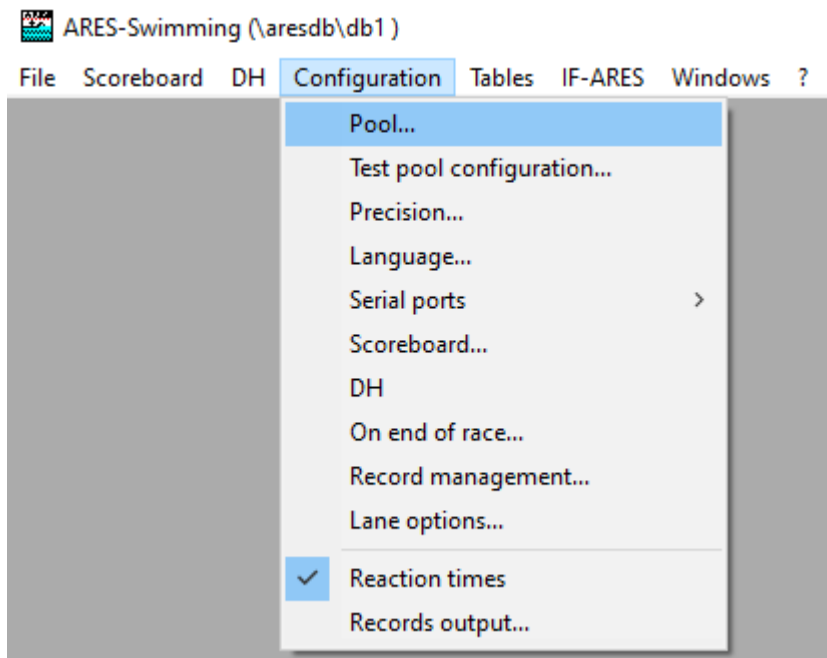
ARES-Swimming (\aresdb\db1 )

File Scoreboard DH Configuration Tables IF-ARES Windows ?

Pool...
Test pool configuration...
Precision...
Language...
Serial ports >
Scoreboard...
DH
On end of race...
Record management...
Lane options...
✓ Reaction times
Records output...